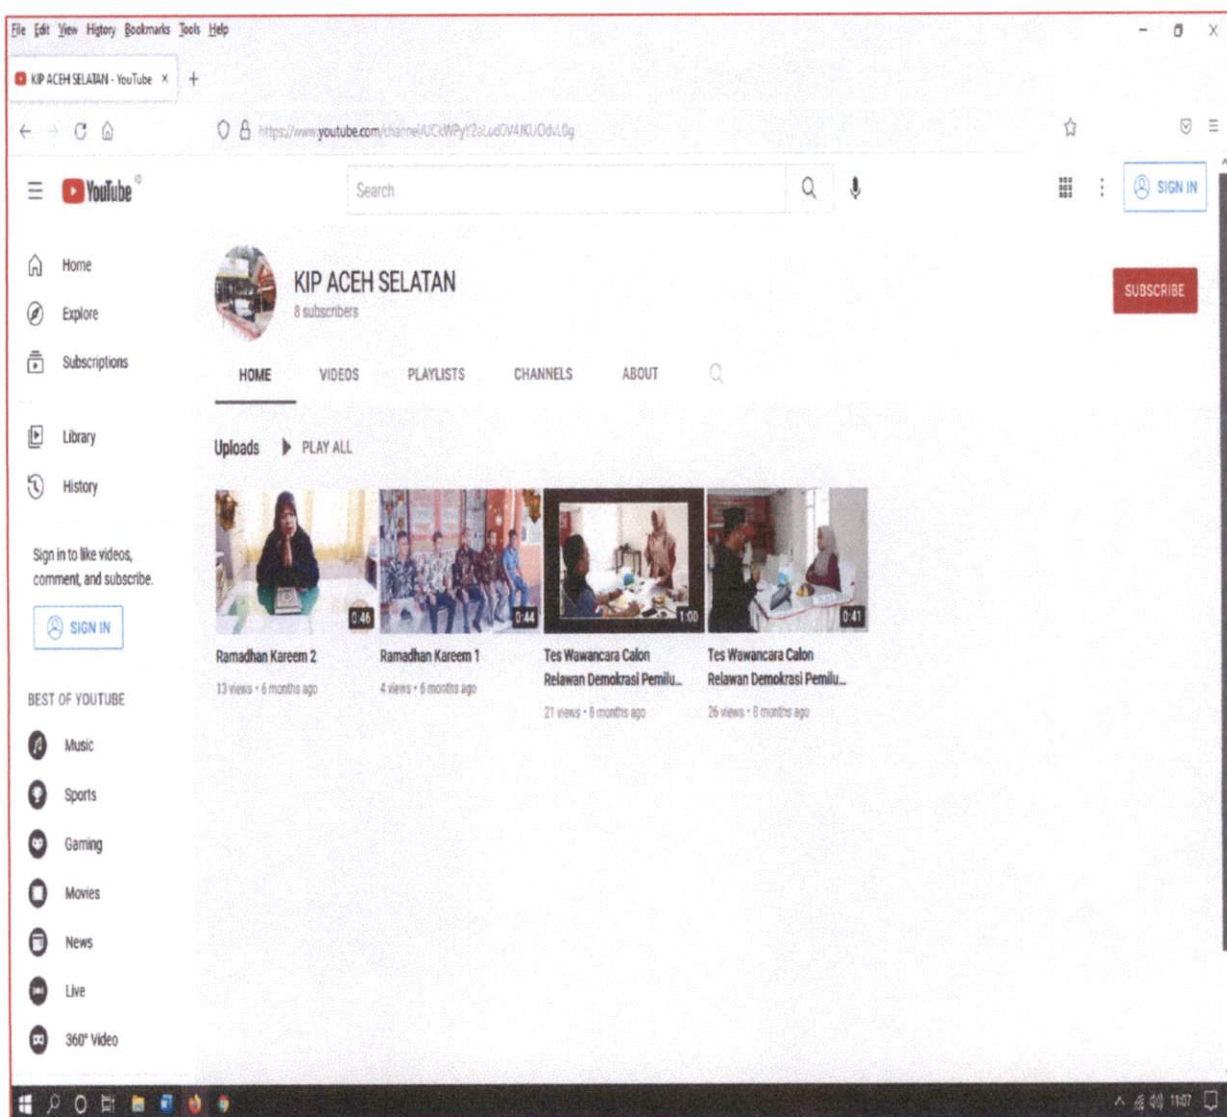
File Edit View History Bookmarks Tools Help

KIP ACEH SELATAN - YouTube ×

https://www.youtube.com/channel/UC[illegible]

YouTube

Search

SIGN IN

Home

Explore

Subscriptions

Library

History

Sign in to like videos, comment, and subscribe.

SIGN IN

BEST OF YOUTUBE

Music

Sports

Gaming

Movies

News

Live

360° Video

KIP ACEH SELATAN

8 subscribers

SUBSCRIBE

HOME VIDEOS PLAYLISTS CHANNELS ABOUT

Uploads PLAY ALL

0:46
Ramadhan Kareem 2
13 views • 6 months ago

0:44
Ramadhan Kareem 1
4 views • 6 months ago

1:00
Tes Wawancara Calon Relawan Demokrasi Pemilu...
21 views • 8 months ago

0:41
Tes Wawancara Calon Relawan Demokrasi Pemilu...
26 views • 8 months ago

11:07